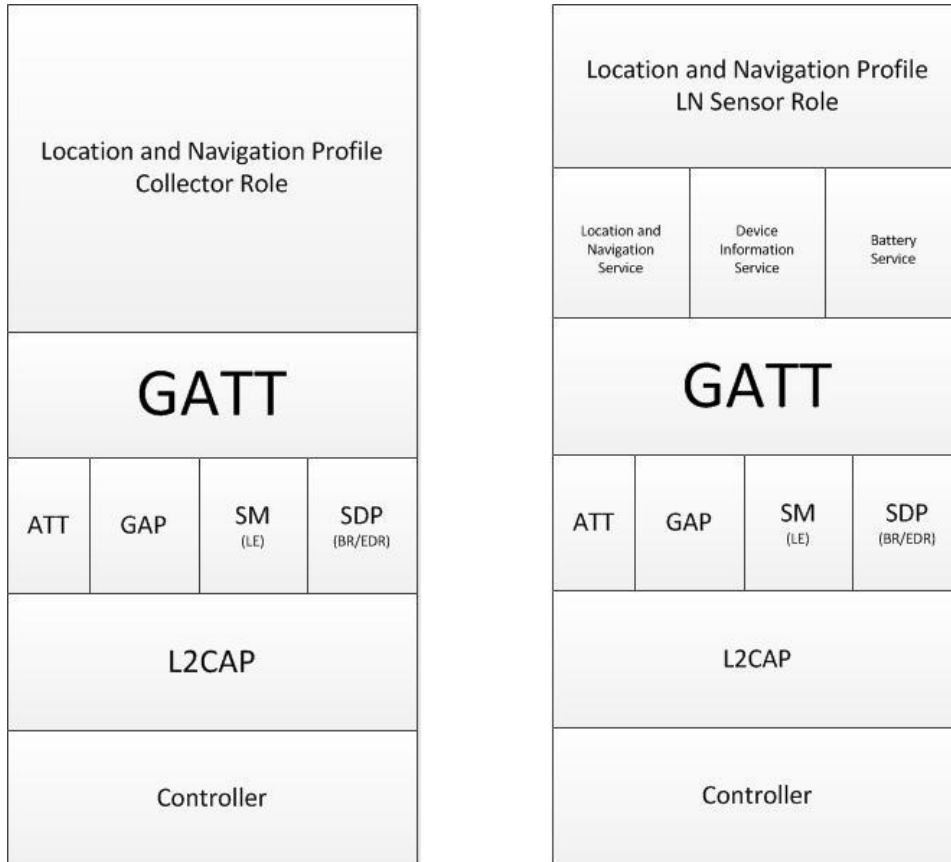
Location and Navigation Profile
Collector Role

GATT

ATT

GAP

SM
(LE)

SDP
(BR/EDR)

L2CAP

Controller

Location and Navigation Profile
LN Sensor Role

Location and Navigation Service

Device Information Service

Battery Service

GATT

ATT

GAP

SM
(LE)

SDP
(BR/EDR)

L2CAP

Controller